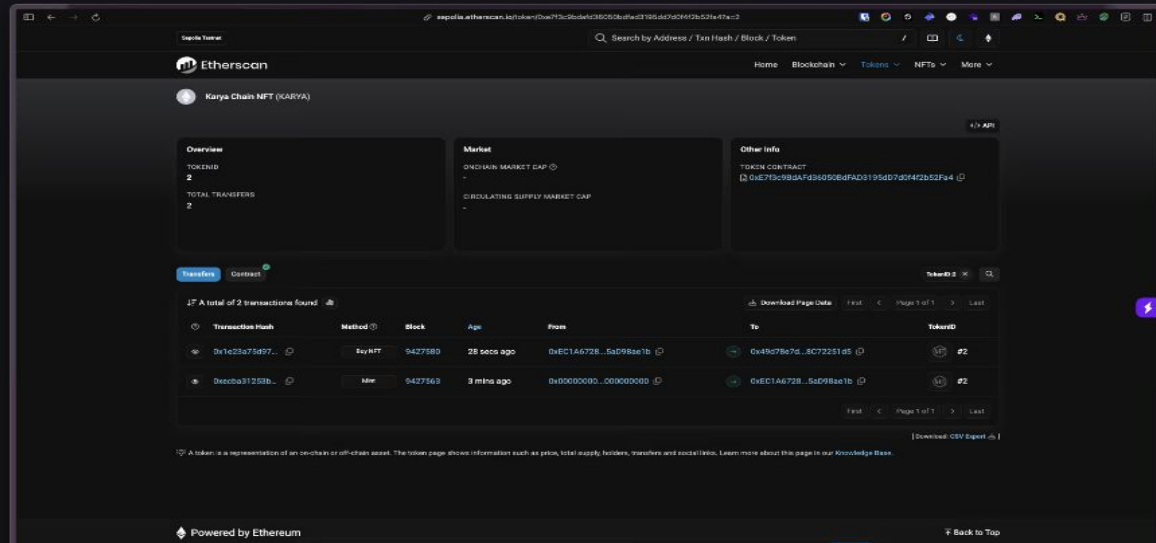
sepolia.etherscan.io/token/0xe7f3c9bdafd36050bdfad3195dd7d0f4f2b52fa4?a=2

Sepolia Testnet

Search by Address / Txn Hash / Block / Token

Etherscan

Home Blockchain Tokens NFTs More

Karya Chain NFT (KARYA)

</> API

Overview

TOKENID
2

TOTAL TRANSFERS
2

Market

ONCHAIN MARKET CAP
-

CIRCULATING SUPPLY MARKET CAP
-

Other Info

TOKEN CONTRACT
0xE7f3c9BdAFd36050BdFAD3195dD7d0f4f2b52Fa4

Transfers Contract

TokenID: 2

A total of 2 transactions found

Download Page Data First Page 1 of 1 Last

| | Transaction Hash | Method | Block | Age | From | | To | TokenID |
|---|---|---|---|---|---|---|---|---|
| | 0x1e23a73d97... | Buy NFT | 9427580 | 28 secs ago | 0xEC1A6728...5aD98ae1b | | 0x49d78e7d...8C72251d5 | #2 |
| | 0xecba31253b... | Mint | 9427563 | 3 mins ago | 0x00000000...000000000 | | 0xEC1A6728...5aD98ae1b | #2 |

First Page 1 of 1 Last

[ Download: CSV Export ]

A token is a representation of an on-chain or off-chain asset. The token page shows information such as price, total supply, holders, transfers and social links. Learn more about this page in our Knowledge Base.

Powered by Ethereum

Back to Top